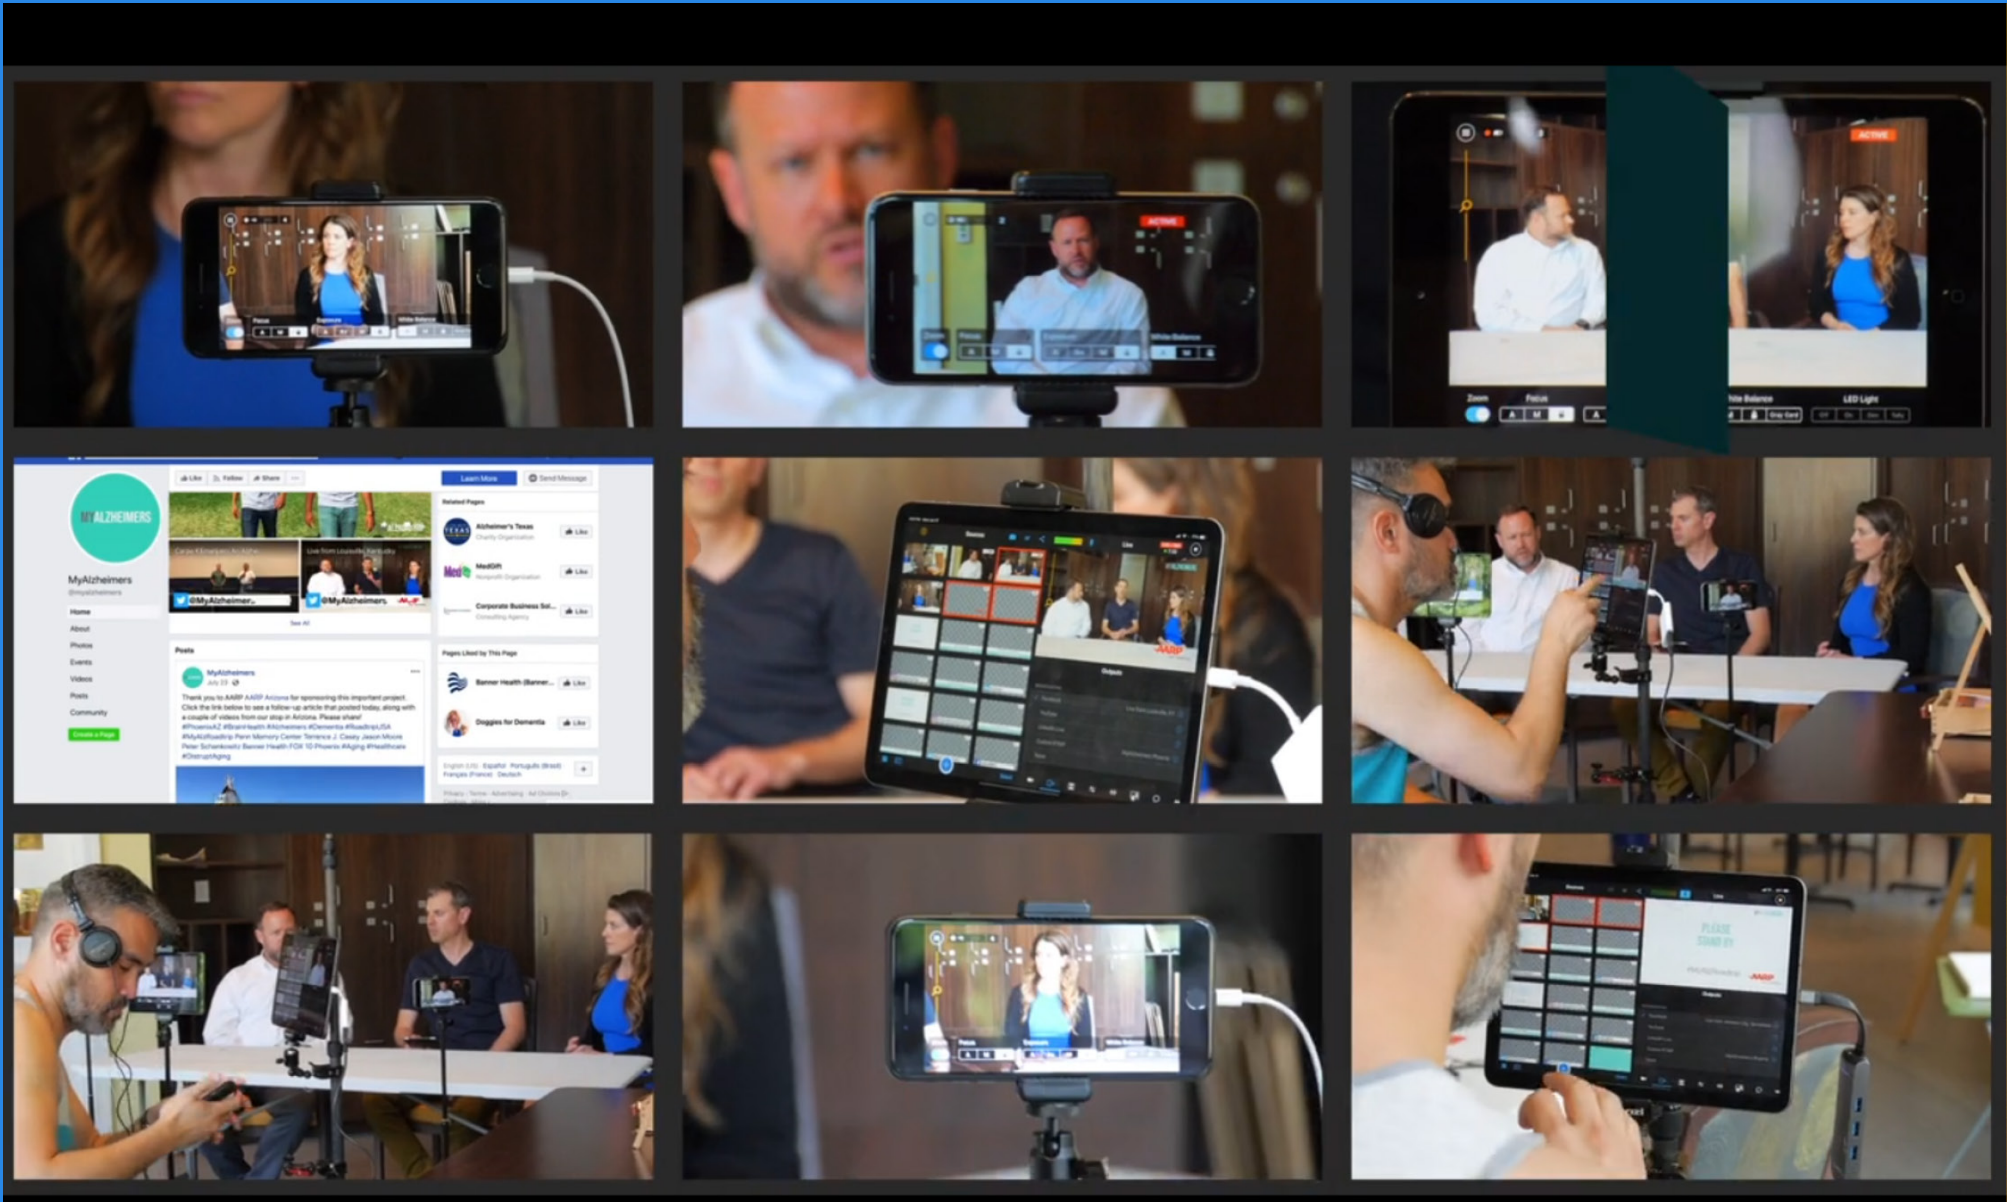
Focus
Exposure
White Balance

ACTIVE
Zoom
Focus
Exposure
White Balance

ACTIVE
Zoom
Focus
White Balance
LED Light

MY ALZHEIMERS
MyAlzheimers
@myalzheimers
Home
About
Photos
Events
Videos
Posts
Community
Create a Page
Like
Follow
Share
Learn More
Send Message
@MyAlzheimers
@MyAlzheimers
See All
Related Pages
Alzheimer's Texas
Charity Organization
Like
MedGift
Nonprofit Organization
Like
Corporate Business Sol...
Consulting Agency
Like
Posts
MyAlzheimers
Thank you to AARP AARP Arizona for sponsoring this important project. Click the link below to see a follow-up article that posted today, along with a couple of videos from our stop in Arizona. Please share!
#PhoenixAZ #BrainHealth #Alzheimers #Dementia #RoadtripUSA #MyAlzRoadtrip Penn Memory Center Terence J. Casey Jason Moore Peter Schenkowitz Banner Health FOX 10 Phoenix #Aging #Healthcare #DisruptAging
Pages Liked by This Page
Banner Health (Banner...
Like
Doggies for Dementia
Like
English (US) · Español · Português (Brasil) · Français (France) · Deutsch
Privacy · Terms · Advertising · Ad Choices

AARP
Outputs

Focus
Exposure
White Balance

PLEASE STAND BY
AARP
Outputs